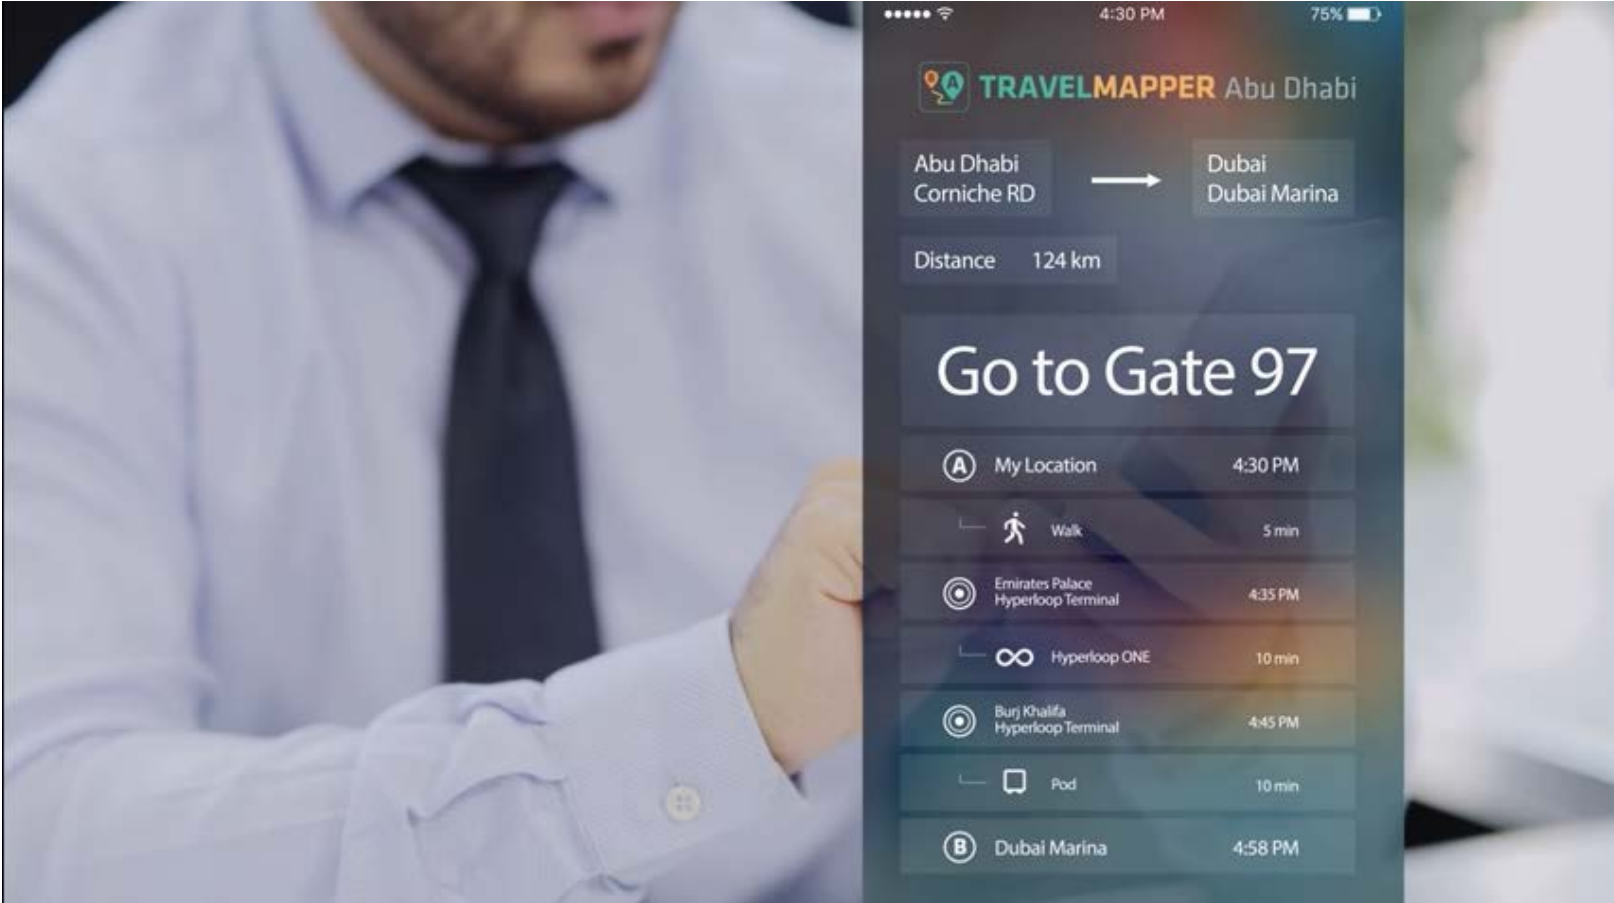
4:30 PM 75%

TRAVELMAPPER Abu Dhabi

Abu Dhabi
Corniche RD

Dubai
Dubai Marina

Distance 124 km

Go to Gate 97

A My Location 4:30 PM

Walk 5 min

Emirates Palace Hyperloop Terminal 4:35 PM

Hyperloop ONE 10 min

Burj Khalifa Hyperloop Terminal 4:45 PM

Pod 10 min

B Dubai Marina 4:58 PM